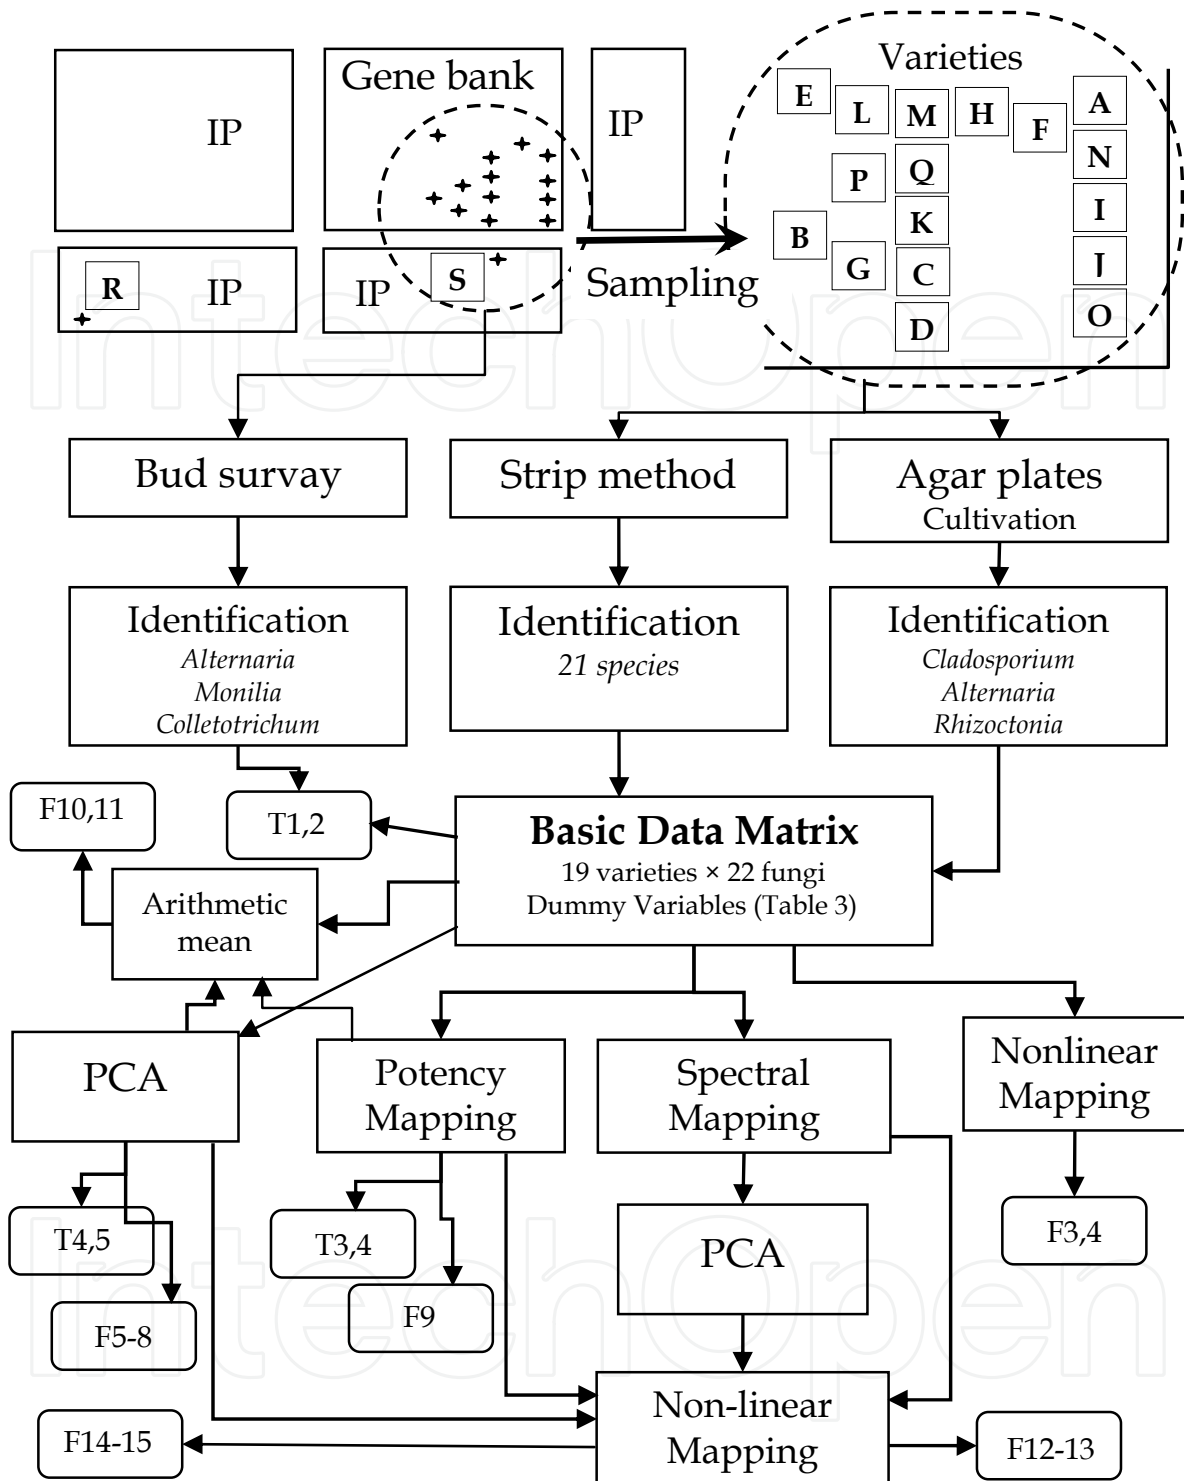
IP

Gene bank

IP

R

IP

IP

S

Sampling

Varieties

E
L
M
H
F
A
N
I
J
O
P
Q
K
B
G
C
D

Bud survay

Strip method

Agar plates
Cultivation

Identification
*Alternaria*
*Monilia*
*Colletotrichum*

Identification
*21 species*

Identification
*Cladosporium*
*Alternaria*
*Rhizoctonia*

F10,11

T1,2

**Basic Data Matrix**
19 varieties × 22 fungi
Dummy Variables (Table 3)

Arithmetic mean

PCA

Potency Mapping

Spectral Mapping

Nonlinear Mapping

T4,5

F5-8

T3,4

F9

PCA

F3,4

F14-15

Non-linear Mapping

F12-13